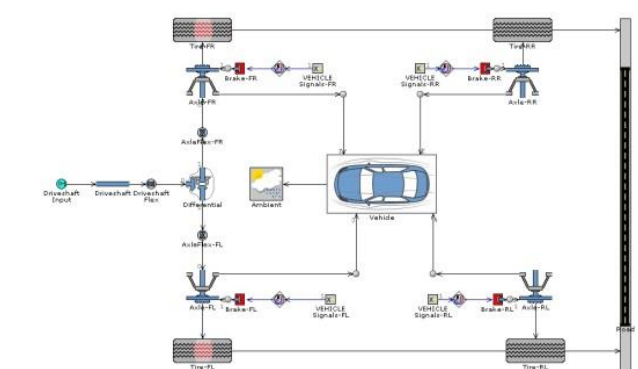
Tire-FR
Tire-RR
Brake-FR
VEHICLE Signals-FR
VEHICLE Signals-RR
Brake-RR
Axle-FR
Axle-RR
AxleFlex-FR
Driveshaft Input
Driveshaft
Driveshaft Flex
Differential
Ambient
Vehicle
AxleFlex-FL
Axle-FL
Brake-FL
VEHICLE Signals-FL
VEHICLE Signals-RL
Brake-RL
Axle-RL
Road
Tire-FL
Tire-RL